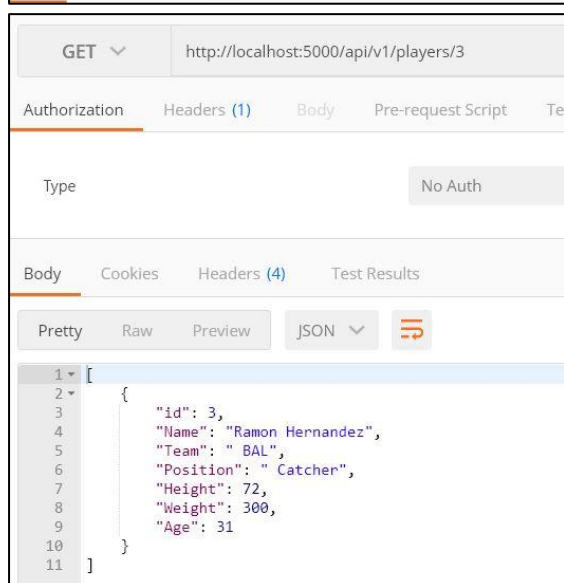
GET

http://localhost:5000/api/v1/players/3

Authorization Headers (1) Body Pre-request Script Te

Type

No Auth

Body Cookies Headers (4) Test Results

Pretty Raw Preview JSON

1 [
2 {
3 "id": 3,
4 "Name": "Ramon Hernandez",
5 "Team": " BAL",
6 "Position": " Catcher",
7 "Height": 72,
8 "Weight": 300,
9 "Age": 31
10 }
11 ]